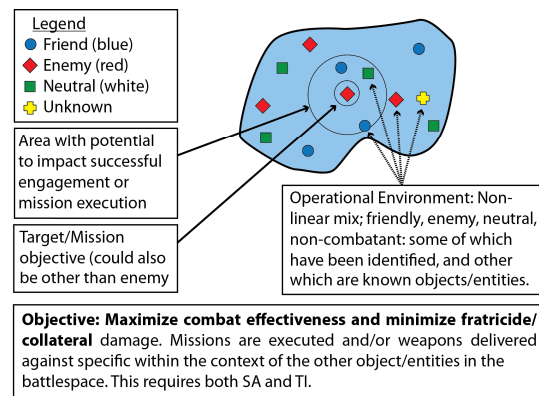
Legend
Friend (blue)
Enemy (red)
Neutral (white)
Unknown

Area with potential to impact successful engagement or mission execution

Target/Mission objective (could also be other than enemy

Operational Environment: Non-linear mix; friendly, enemy, neutral, non-combatant: some of which have been identified, and other which are known objects/entities.

**Objective: Maximize combat effectiveness and minimize fratricide/ collateral** damage. Missions are executed and/or weapons delivered against specific within the context of the other object/entities in the battlespace. This requires both SA and TI.